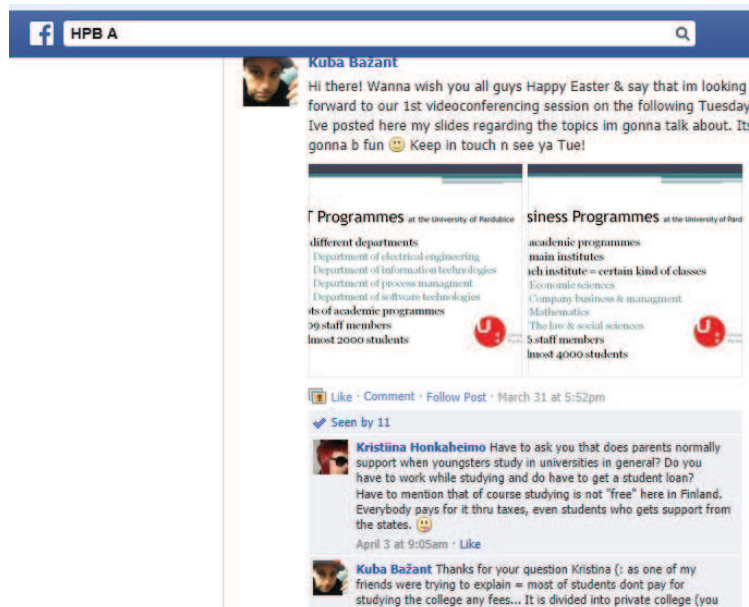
f HPB A

Kuba Bažant
Hi there! Wanna wish you all guys Happy Easter & say that im looking forward to our 1st videoconferencing session on the following Tuesday Ive posted here my slides regarding the topics im gonna talk about. Its gonna b fun 🙂 Keep in touch n see ya Tue!

T Programmes at the University of Pardubice
different departments
Department of electrical engineering
Department of information technologies
Department of process managment
Department of software technologies
ts of academic programmes
09 staff members
lmost 2000 students

siness Programmes at the University of Pard
academic programmes
main institutes
ch institute = certain kind of classes
Economic sciences
Company business & managment
Mathematics
The law & social sciences
5 staff members
lmost 4000 students

Like · Comment · Follow Post · March 31 at 5:52pm

Seen by 11

Kristiina Honkaheimo Have to ask you that does parents normally support when youngsters study in universities in general? Do you have to work while studying and do have to get a student loan? Have to mention that of course studying is not "free" here in Finland. Everybody pays for it thru taxes, even students who gets support from the states. 🙁
April 3 at 9:05am · Like

Kuba Bažant Thanks for your question Kristina (: as one of my friends were trying to explain = most of students dont pay for studying the college any fees... It is divided into private college (you